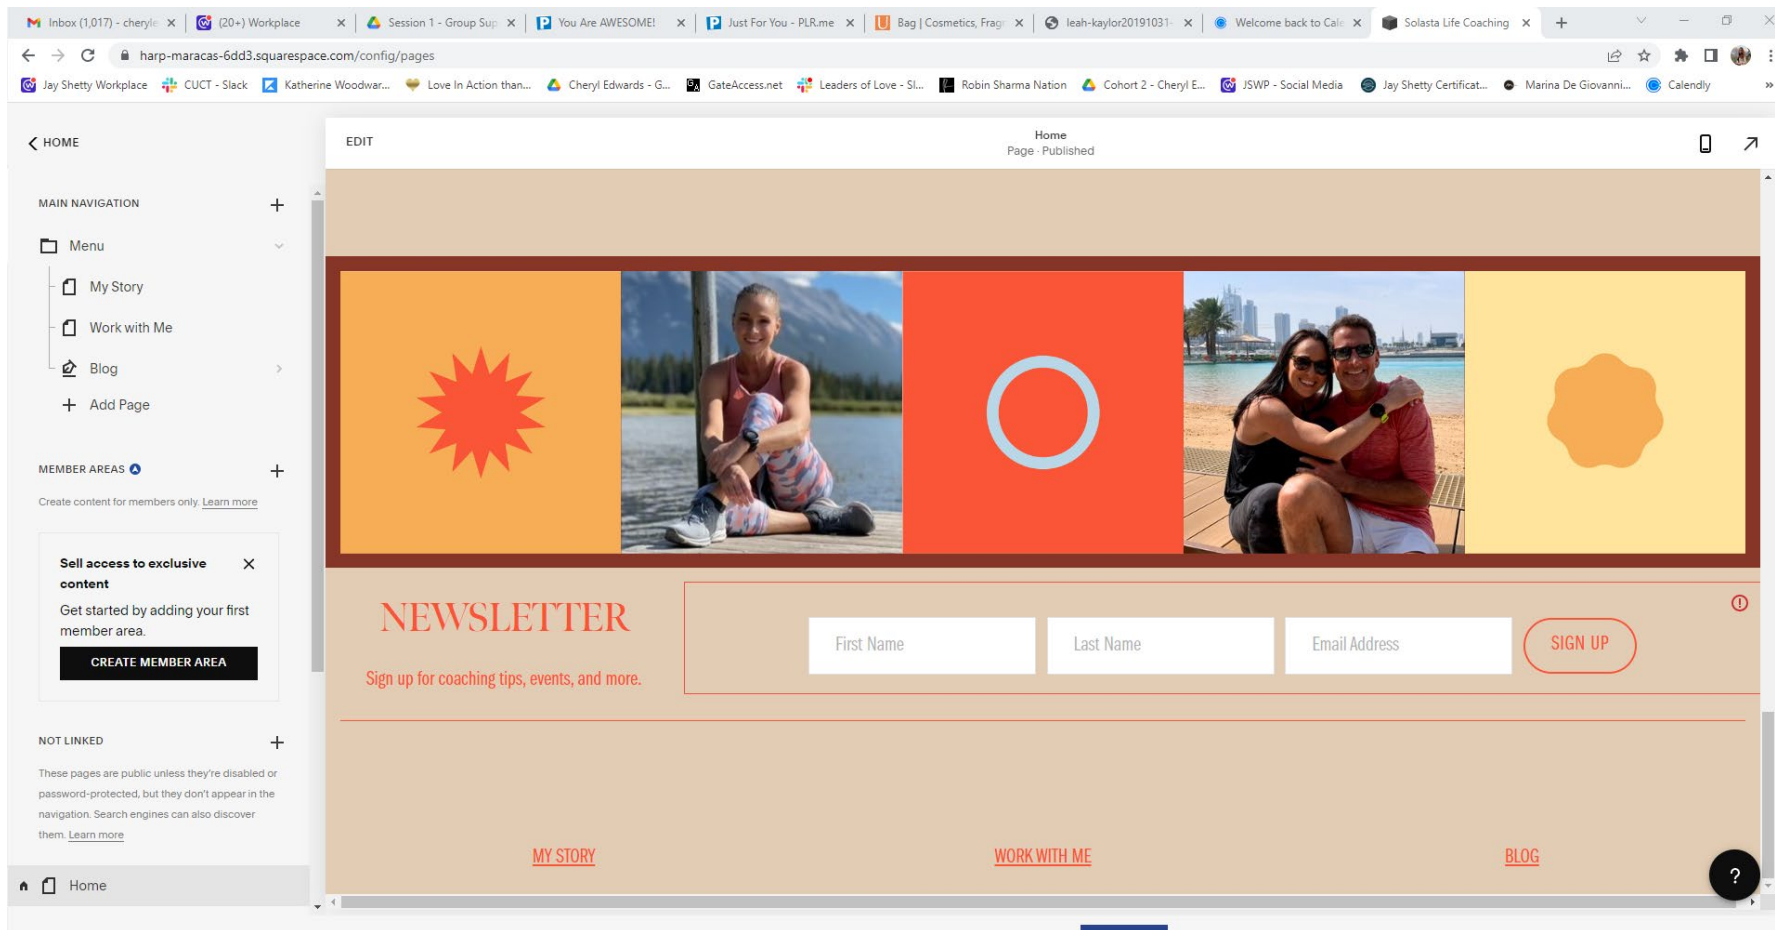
Inbox (1,017) - cheryle ×
(20+) Workplace ×
Session 1 - Group Sup ×
You Are AWESOME! ×
Just For You - PLR.me ×
Bag | Cosmetics, Frag ×
leah-kaylor20191031- ×
Welcome back to Cal ×
Solasta Life Coaching ×
+

harp-maracas-6dd3.squarespace.com/config/pages

Jay Shetty Workplace
CUCT - Slack
Katherine Woodwar...
Love In Action than...
Cheryl Edwards - G...
GateAccess.net
Leaders of Love - Sl...
Robin Sharma Nation
Cohort 2 - Cheryl E...
JSWP - Social Media
Jay Shetty Certificat...
Marina De Giovanni...
Calendly

HOME

MAIN NAVIGATION +

Menu
My Story
Work with Me
Blog
Add Page

MEMBER AREAS +

Create content for members only. Learn more

Sell access to exclusive content

Get started by adding your first member area.

CREATE MEMBER AREA

NOT LINKED +

These pages are public unless they're disabled or password-protected, but they don't appear in the navigation. Search engines can also discover them. Learn more

Home

EDIT

Home
Page · Published

NEWSLETTER

Sign up for coaching tips, events, and more.

First Name
Last Name
Email Address
SIGN UP

MY STORY
WORK WITH ME
BLOG

?